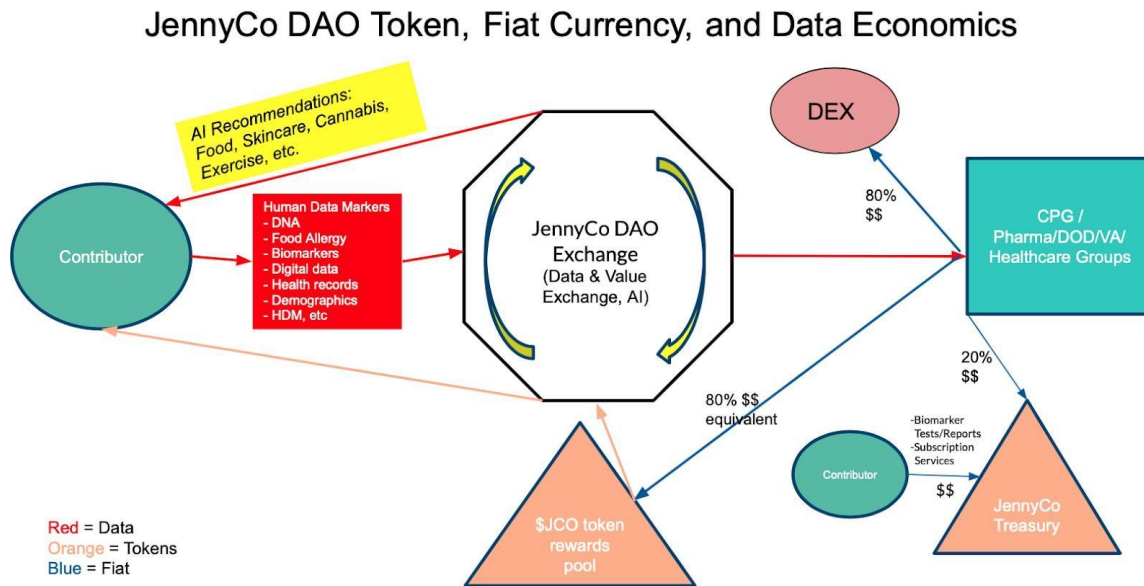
JennyCo DAO Token, Fiat Currency, and Data Economics

AI Recommendations: Food, Skincare, Cannabis, Exercise, etc.

DEX

80%
$$

Contributor

Human Data Markers
- DNA
- Food Allergy
- Biomarkers
- Digital data
- Health records
- Demographics
- HDM, etc

JennyCo DAO Exchange
(Data & Value Exchange, AI)

CPG / Pharma/DOD/VA/ Healthcare Groups

20%
$$

80% $$
equivalent

-Biomarker Tests/Reports
-Subscription Services

Contributor

$$

JennyCo Treasury

$JCO token rewards pool

Red = Data
Orange = Tokens
Blue = Fiat